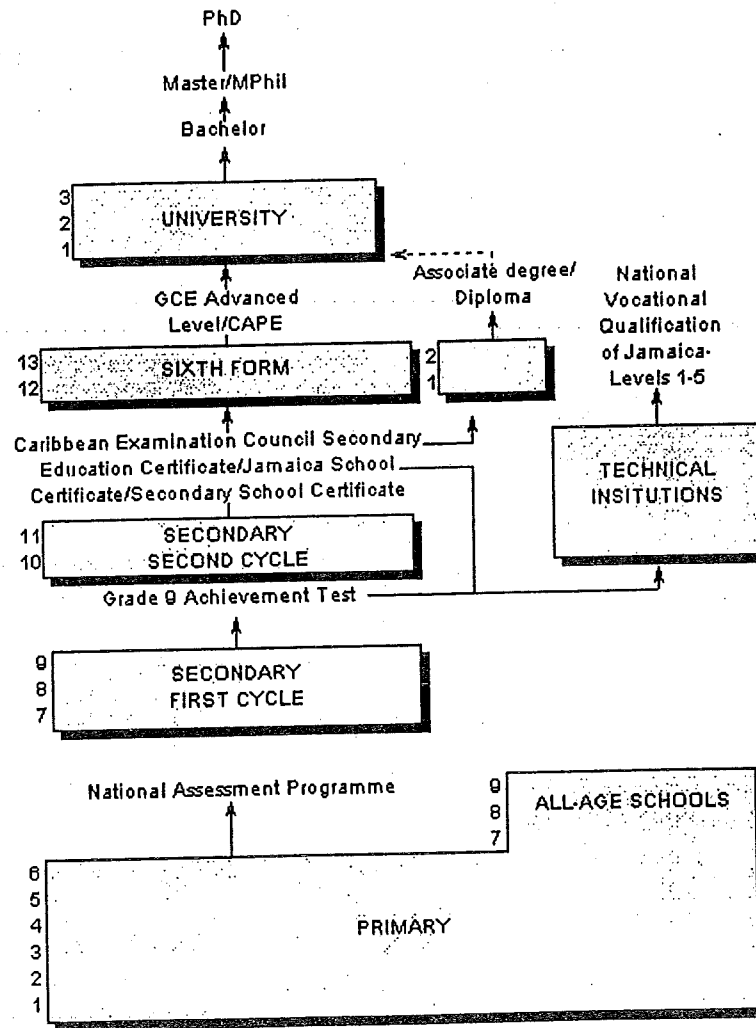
PhD

Master/MPhil

Bachelor

3
2
1
UNIVERSITY

Associate degree/ Diploma

National Vocational Qualification of Jamaica-Levels 1-5

GCE Advanced Level/CAPE

13
12
SIXTH FORM

2
1

Caribbean Examination Council Secondary Education Certificate/Jamaica School Certificate/Secondary School Certificate

TECHNICAL INSITUTIONS

11
10
SECONDARY SECOND CYCLE

Grade 9 Achievement Test

9
8
7
SECONDARY FIRST CYCLE

National Assessment Programme

9
8
7
ALL-AGE SCHOOLS

6
5
4
3
2
1
PRIMARY